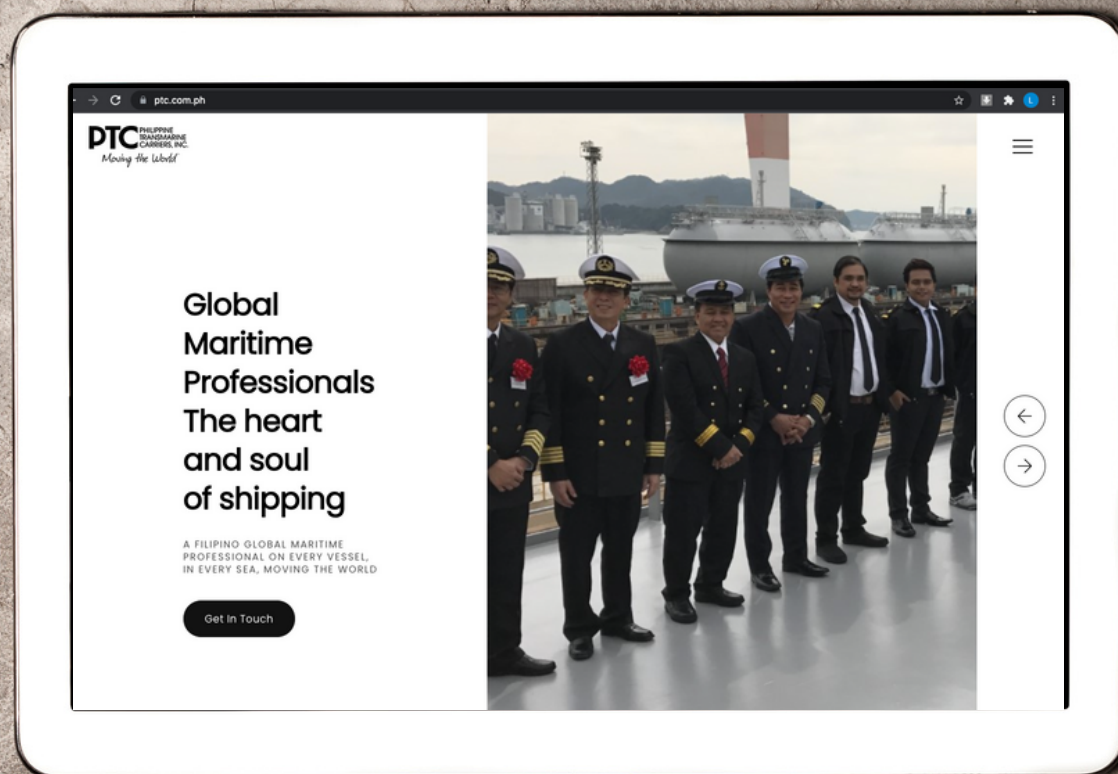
ptc.com.ph

PTC PHILIPPINE TRANSMARINE CARRIERS, INC.
Moving the World

Global Maritime Professionals The heart and soul of shipping

A FILIPINO GLOBAL MARITIME PROFESSIONAL ON EVERY VESSEL, IN EVERY SEA, MOVING THE WORLD

Get In Touch